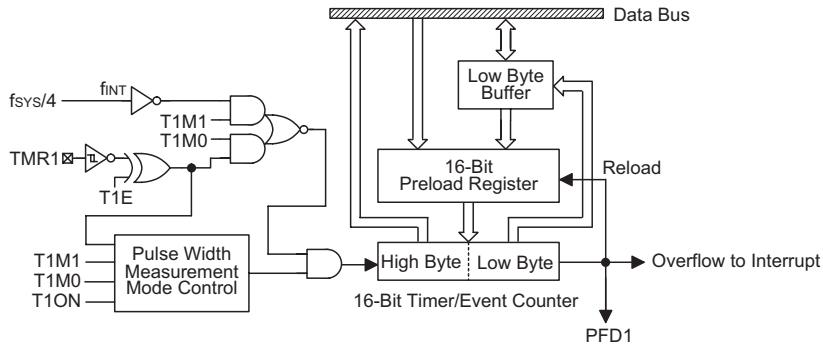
Data Bus

Low Byte Buffer

$f_{SYS}/4$

$f_{INT}$

T1M1

T1M0

TMR1

T1E

16-Bit Preload Register

Reload

T1M1

T1M0

T1ON

Pulse Width Measurement Mode Control

High Byte

Low Byte

Overflow to Interrupt

16-Bit Timer/Event Counter

PFD1